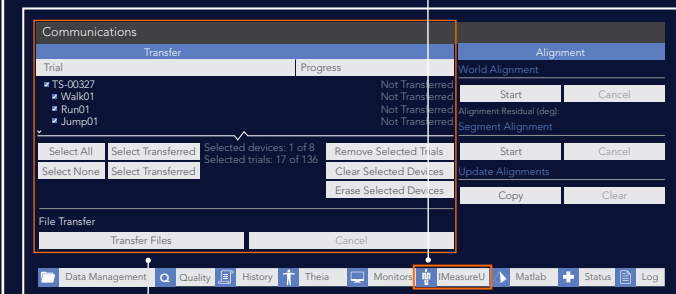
Communications

Transfer

| Trial | Progress |
|---|---|
| TS-00327 | Not Transferred |
| Walk01 | Not Transferred |
| Run01 | Not Transferred |
| Jump01 | Not Transferred |

Select All
Select Transferred
Selected devices: 1 of 8
Selected trials: 17 of 136
Remove Selected Trials
Select None
Select Transferred
Clear Selected Devices
Erase Selected Devices

File Transfer
Transfer Files
Cancel

Alignment
World Alignment
Start
Cancel
Alignment Residual (deg):
Segment Alignment
Start
Cancel
Update Alignments
Copy
Clear

Data Management
Quality
History
Theia
Monitors
IMeasureU
Matlab
Status
Log